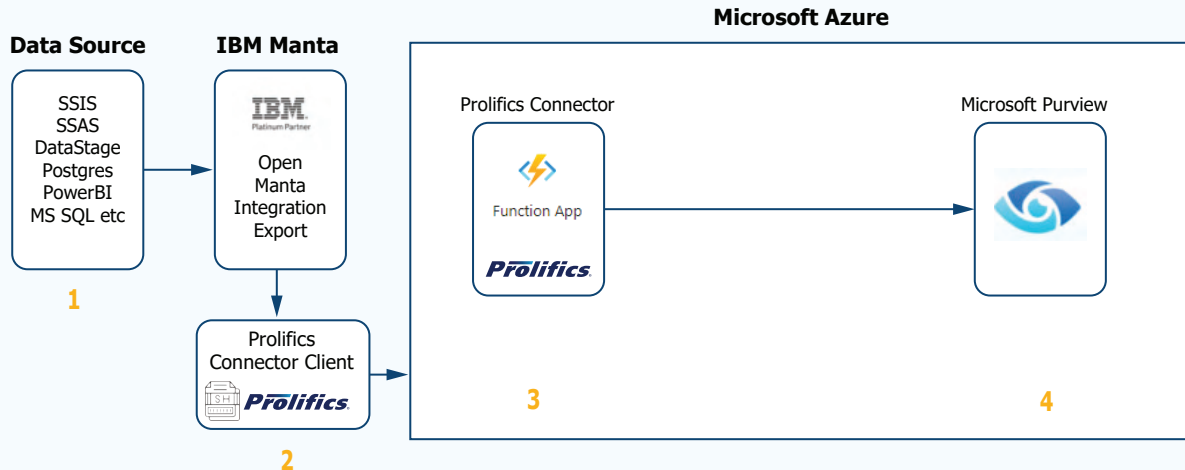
Data Source

SSIS
SSAS
DataStage
Postgres
PowerBI
MS SQL etc

1

IBM Manta

IBM
Platinum Partner

Open
Manta
Integration
Export

Prolifics
Connector Client

SH

Prolifics.

2

Microsoft Azure

Prolifics Connector

Function App

Prolifics.

3

Microsoft Purview

4